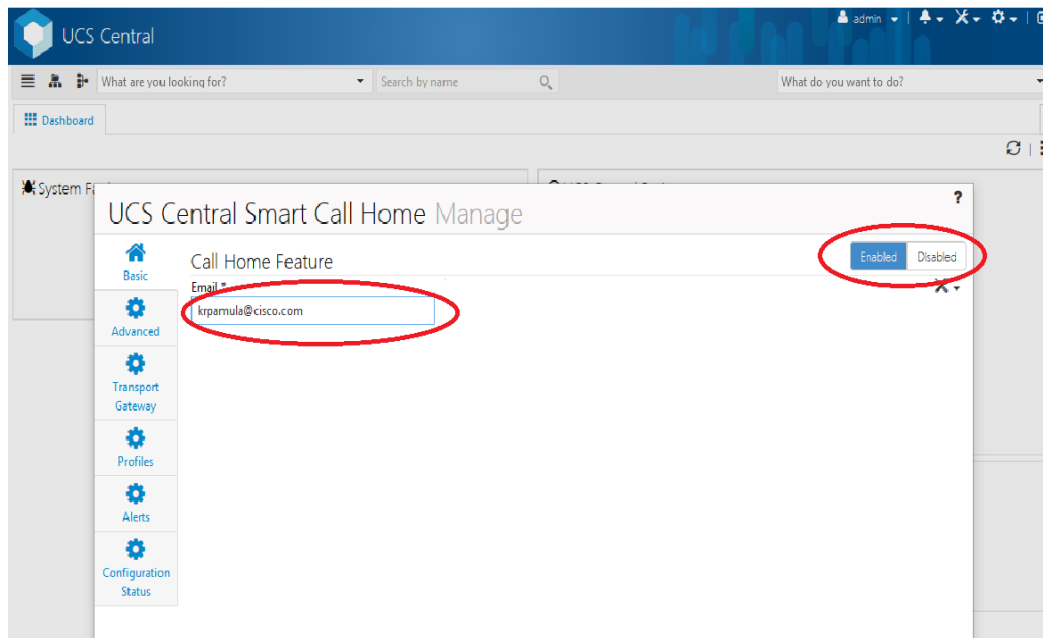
UCS Central

admin

What are you looking for?

Search by name

What do you want to do?

Dashboard

System F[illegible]

UCS Central Smart Call Home Manage

?

Basic

Advanced

Transport Gateway

Profiles

Alerts

Configuration Status

Call Home Feature

Enabled Disabled

Email *

krpamula@cisco.com